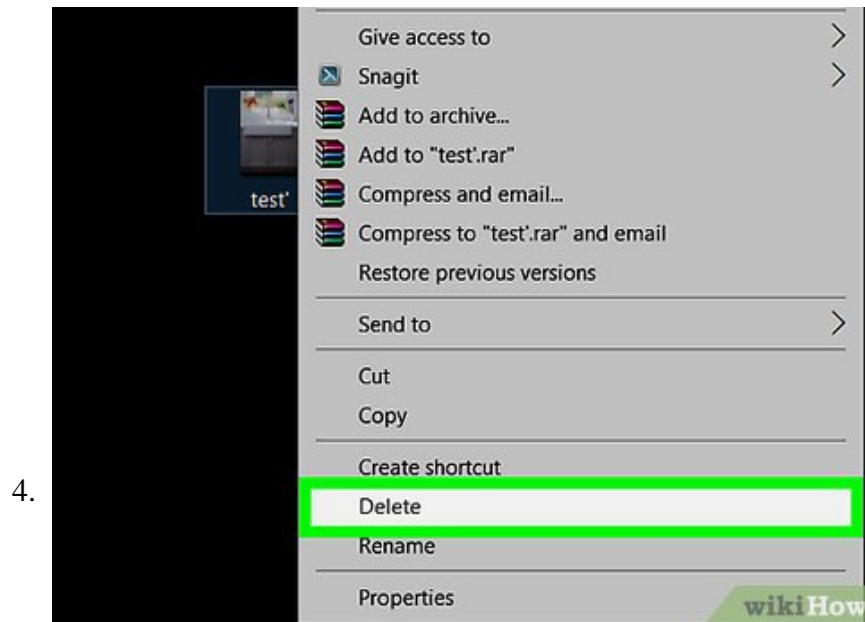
test'

Give access to

Snagit

Add to archive...

Add to "test'.rar"

Compress and email...

Compress to "test'.rar" and email

Restore previous versions

Send to

Cut

Copy

Create shortcut

Delete

Rename

Properties

4.

wikiHow